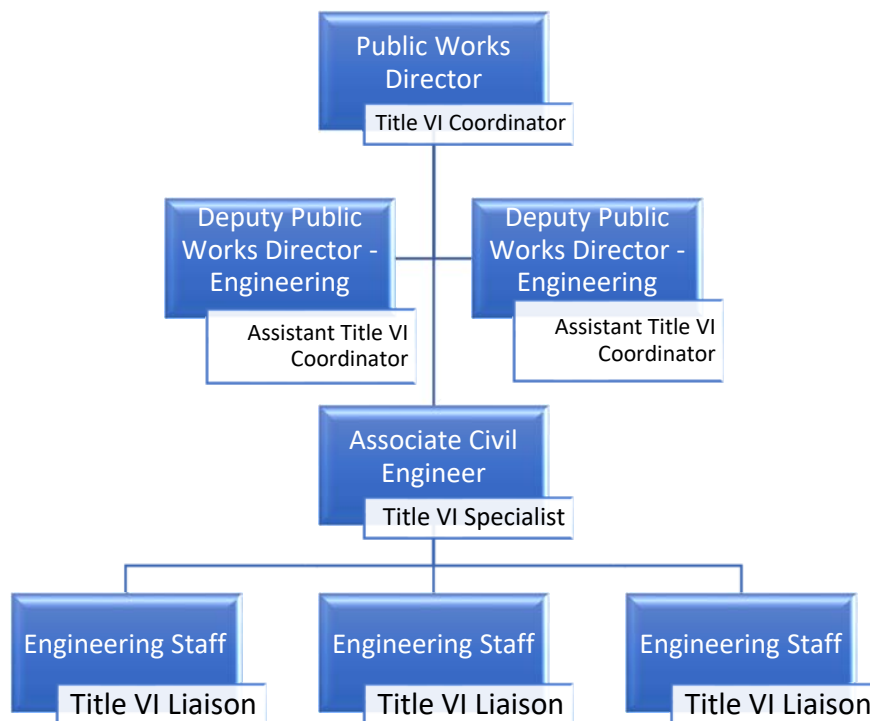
Public Works Director

Title VI Coordinator

Deputy Public Works Director - Engineering

Assistant Title VI Coordinator

Deputy Public Works Director - Engineering

Assistant Title VI Coordinator

Associate Civil Engineer

Title VI Specialist

Engineering Staff

Title VI Liaison

Engineering Staff

Title VI Liaison

Engineering Staff

Title VI Liaison